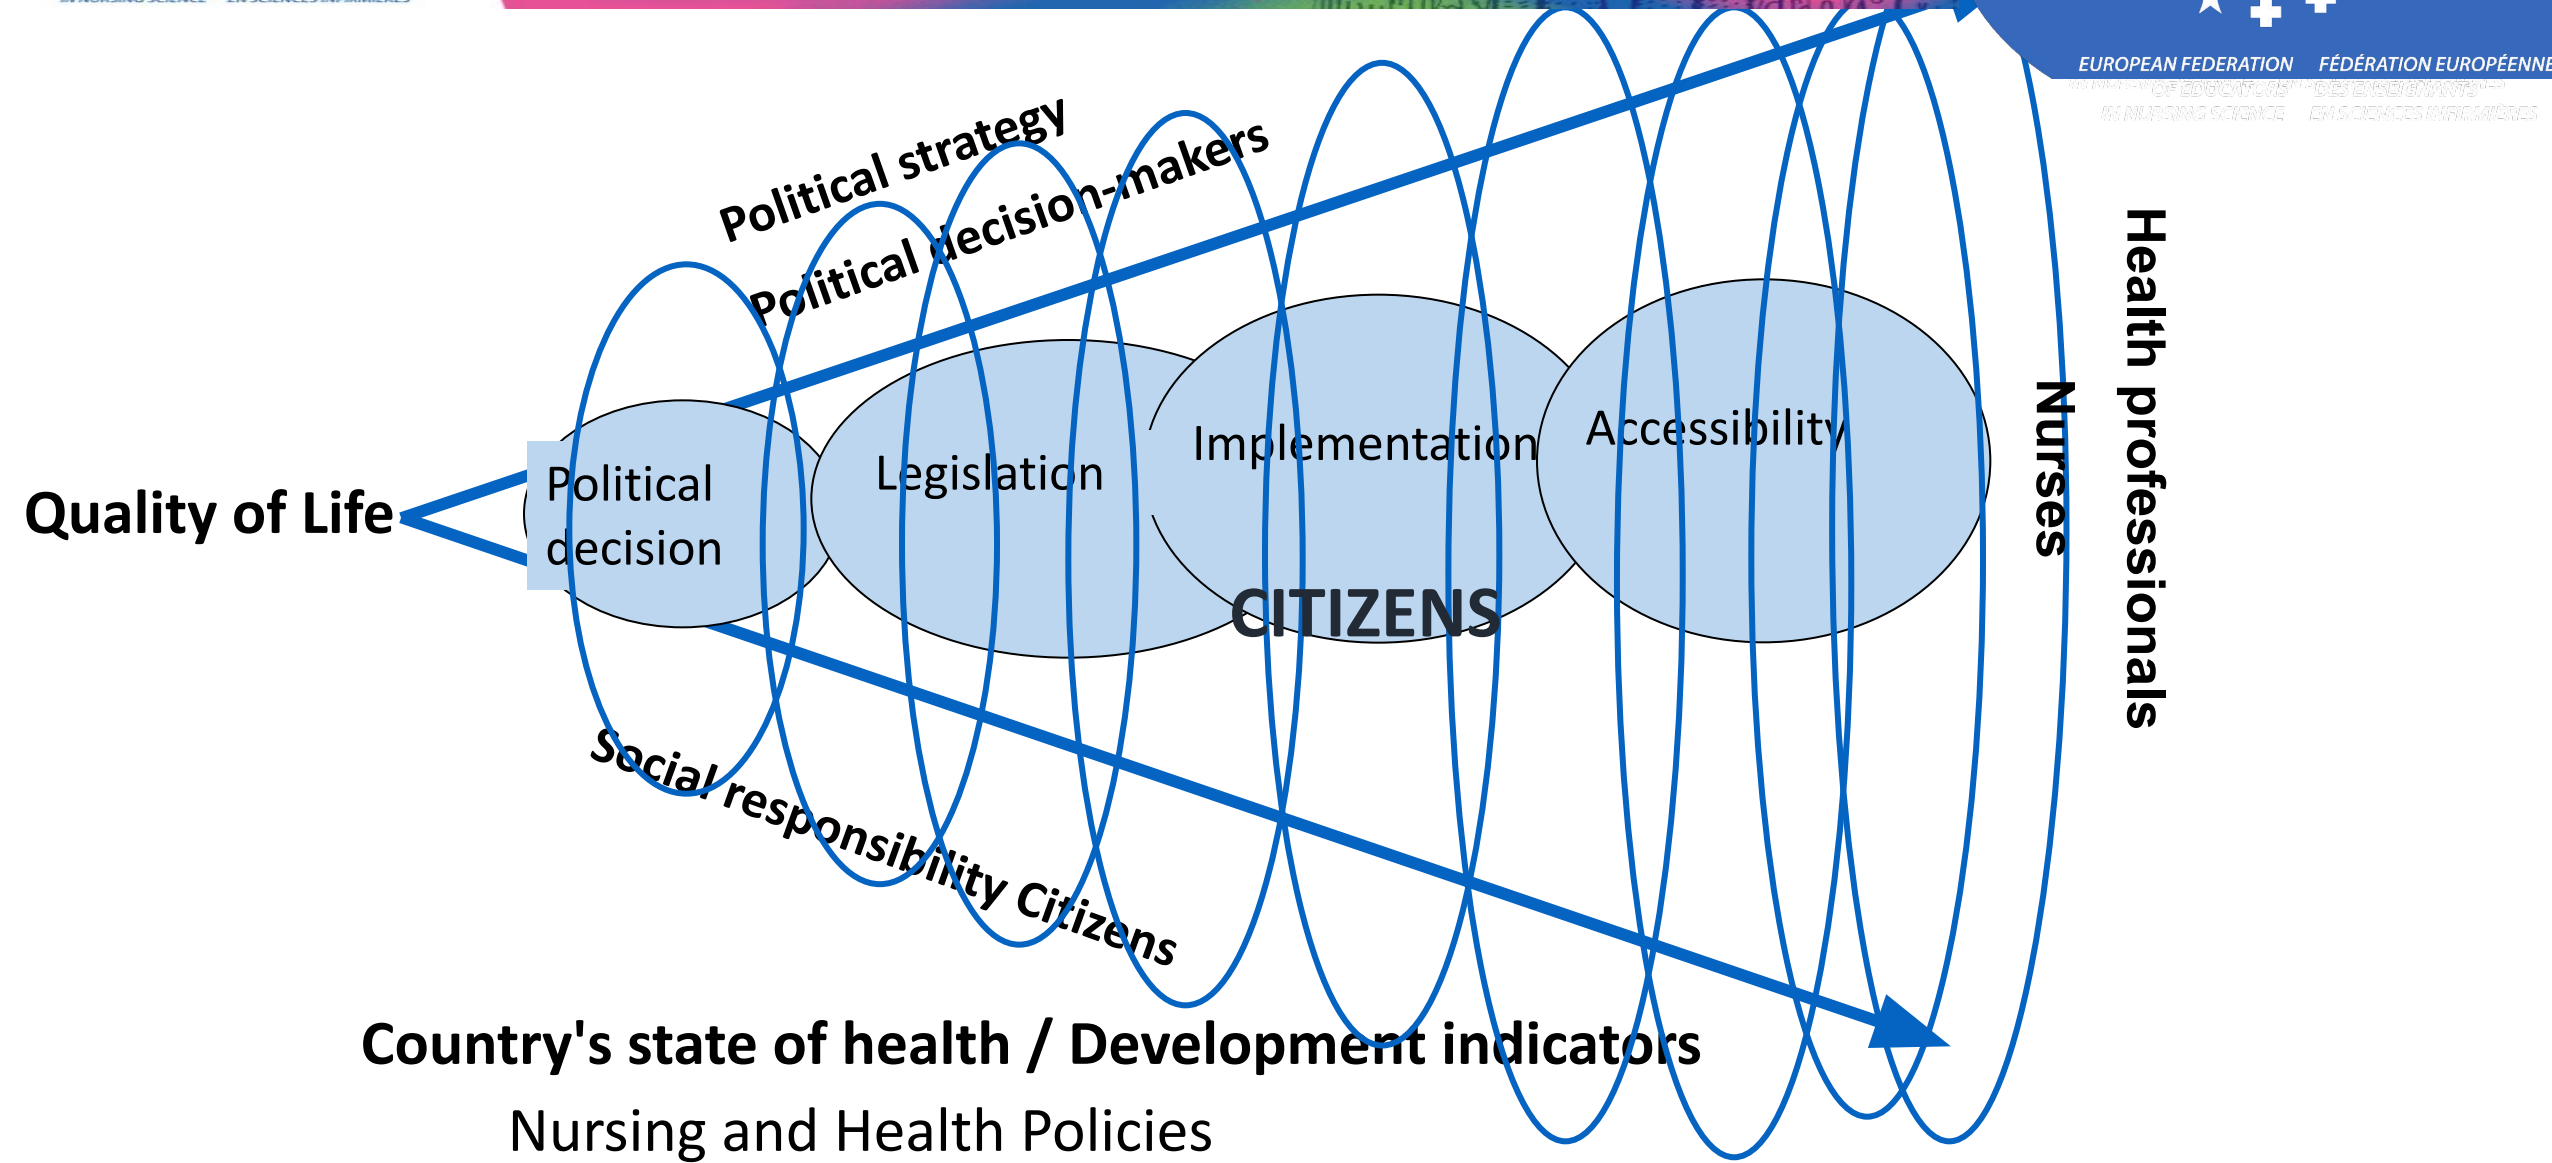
EUROPEAN FEDERATION OF EDUCATORS IN NURSING SCIENCE
FÉDÉRATION EUROPÉENNE DES ENSEIGNANTS EN SCIENCES INFIRMIÈRES

Political strategy
Political decision-makers

Quality of Life

Political decision

Legislation

Implementation

Accessibility

CITIZENS

Nurses

Health professionals

Social responsibility Citizens

Country's state of health / Development indicators

Nursing and Health Policies